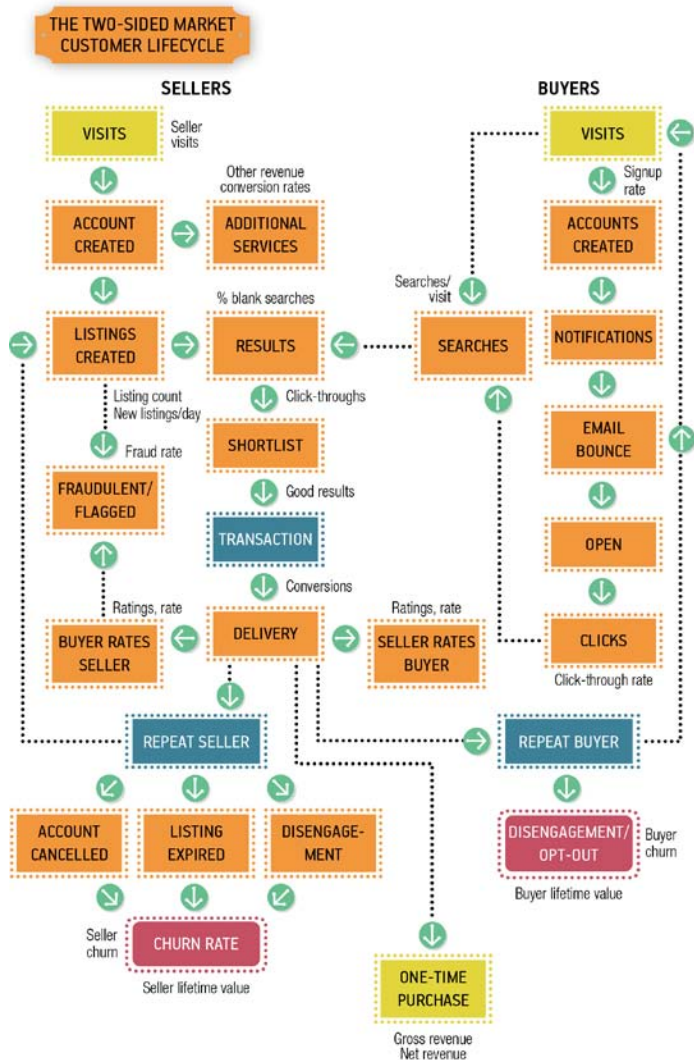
THE TWO-SIDED MARKET CUSTOMER LIFECYCLE

SELLERS

BUYERS

VISITS

Seller visits

VISITS

Signup rate

Other revenue conversion rates

ACCOUNT CREATED

ADDITIONAL SERVICES

ACCOUNTS CREATED

Searches/ visit

% blank searches

LISTINGS CREATED

RESULTS

SEARCHES

NOTIFICATIONS

Listing count New listings/day

Click-throughs

Fraud rate

SHORTLIST

EMAIL BOUNCE

FRAUDULENT/ FLAGGED

Good results

TRANSACTION

OPEN

Conversions

Ratings, rate

Ratings, rate

BUYER RATES SELLER

DELIVERY

SELLER RATES BUYER

CLICKS

Click-through rate

REPEAT SELLER

REPEAT BUYER

ACCOUNT CANCELLED

LISTING EXPIRED

DISENGAGEMENT

DISENGAGEMENT/ OPT-OUT

Buyer churn

Buyer lifetime value

Seller churn

CHURN RATE

Seller lifetime value

ONE-TIME PURCHASE

Gross revenue Net revenue